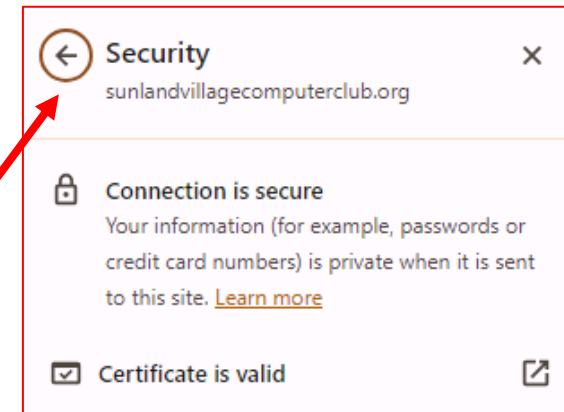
Security
sunlandvillagecomputerclub.org

Connection is secure
Your information (for example, passwords or credit card numbers) is private when it is sent to this site. Learn more

Certificate is valid